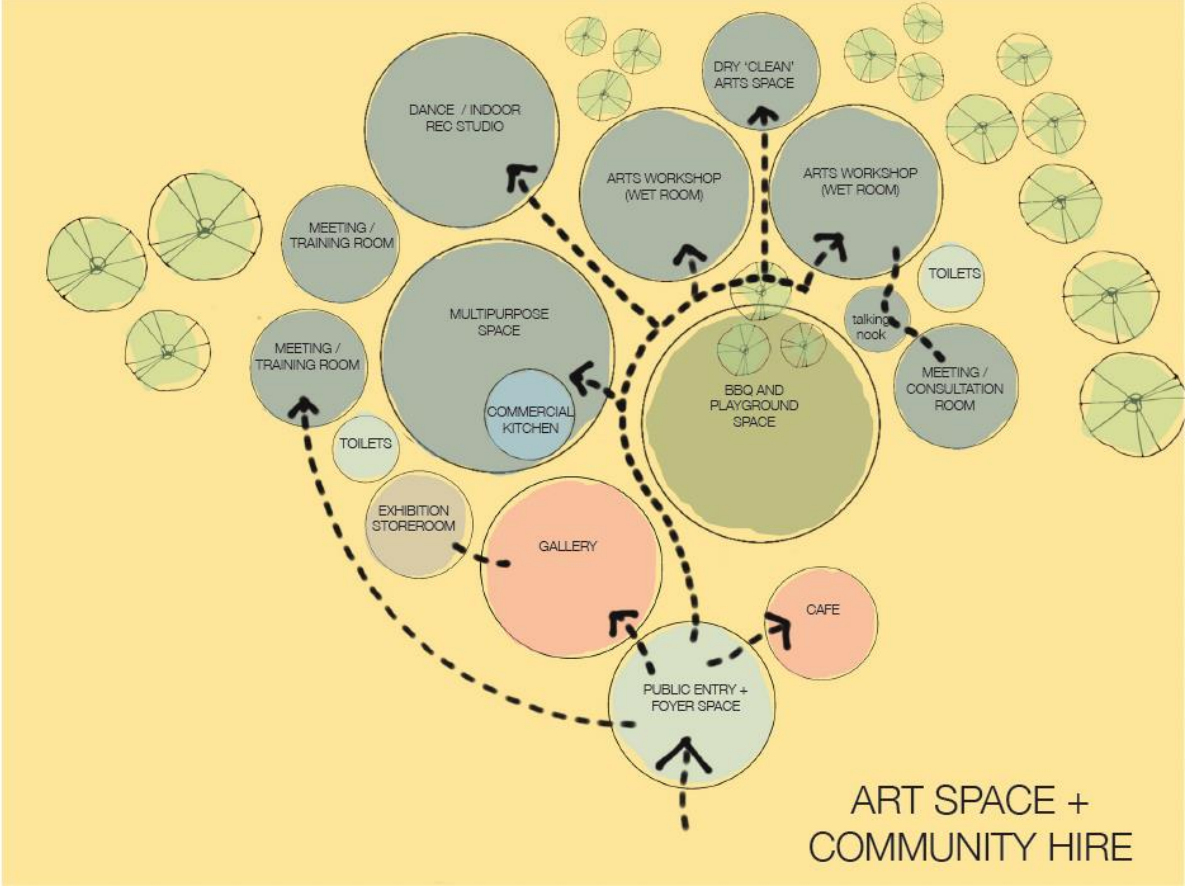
DANCE / INDOOR REC STUDIO

DRY 'CLEAN' ARTS SPACE

ARTS WORKSHOP (WET ROOM)

ARTS WORKSHOP (WET ROOM)

MEETING / TRAINING ROOM

MULTIPURPOSE SPACE

TOILETS

talking nook

MEETING / TRAINING ROOM

COMMERCIAL KITCHEN

BBQ AND PLAYGROUND SPACE

MEETING / CONSULTATION ROOM

TOILETS

EXHIBITION STOREROOM

GALLERY

CAFE

PUBLIC ENTRY + FOYER SPACE

ART SPACE + COMMUNITY HIRE